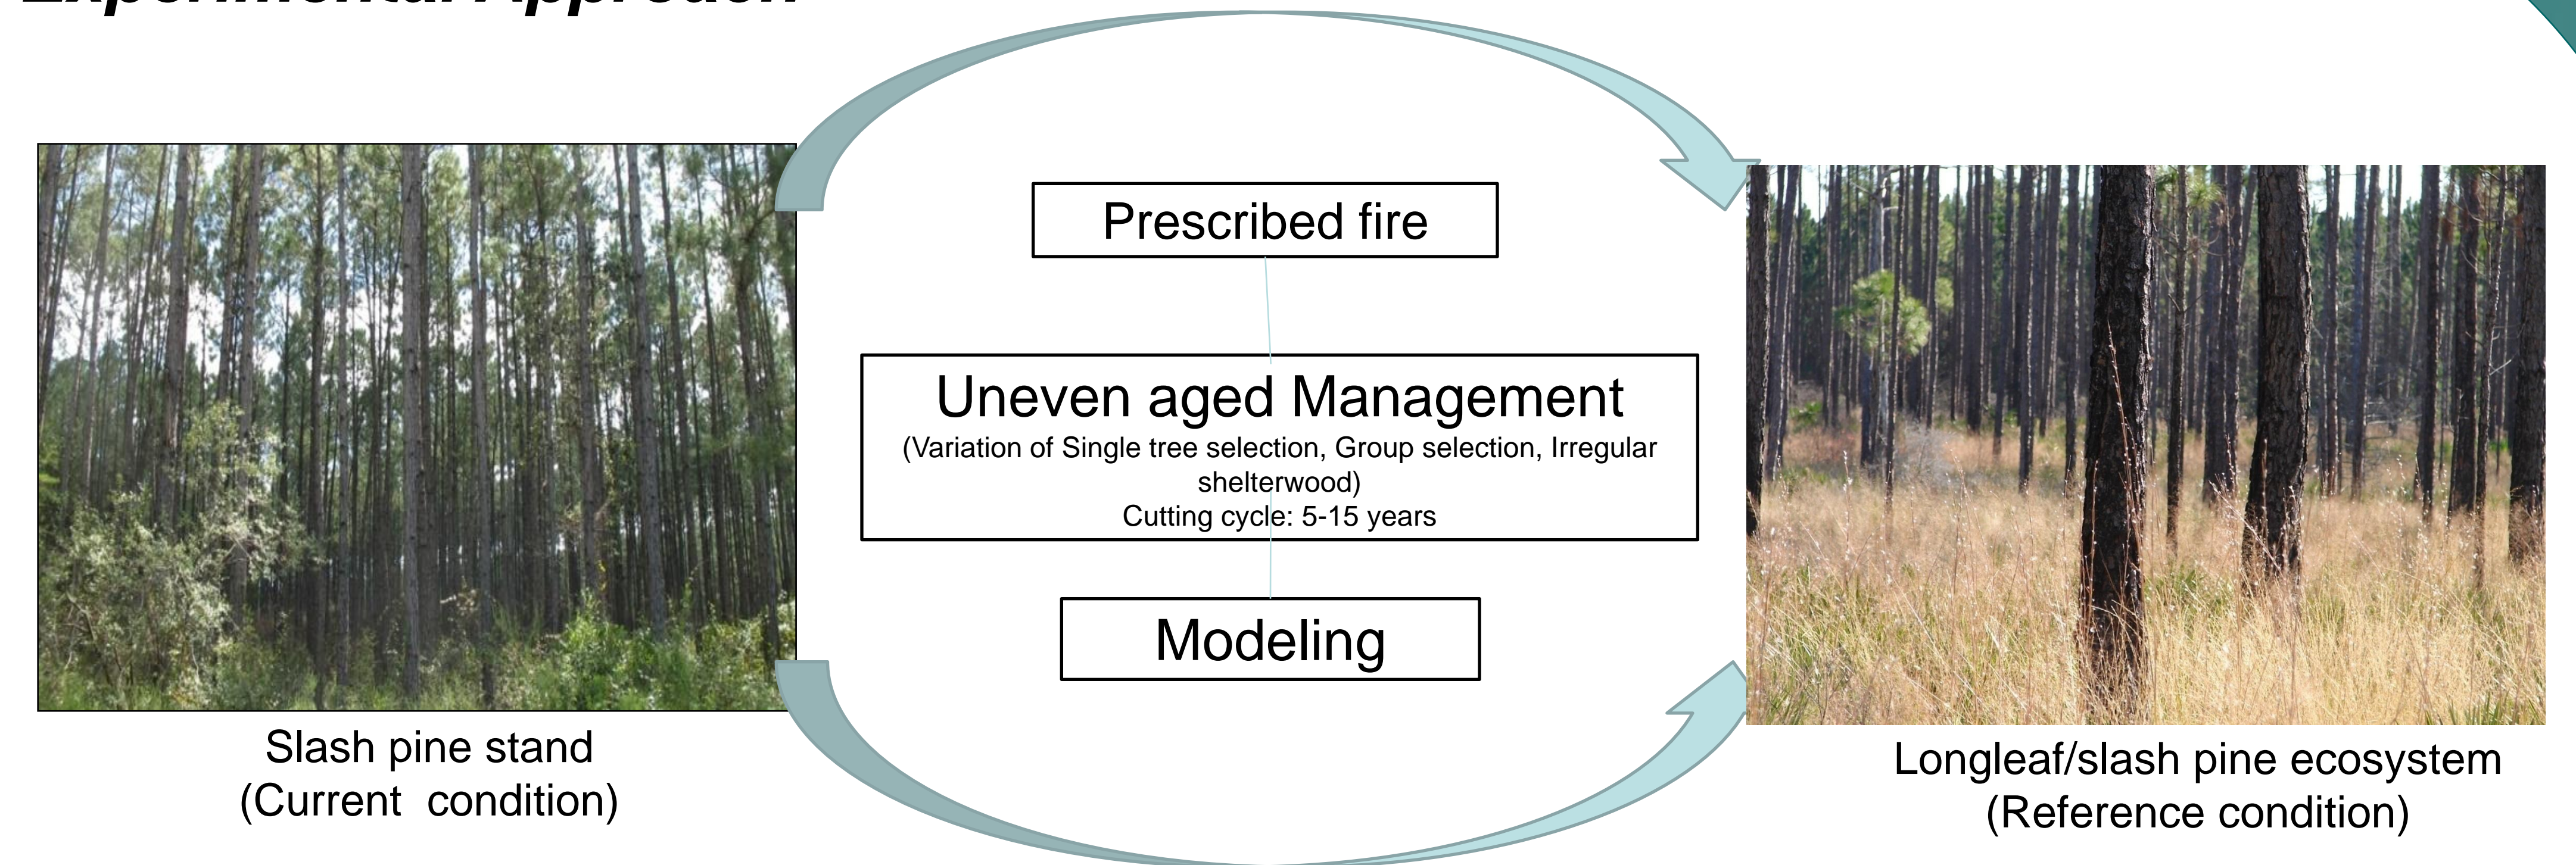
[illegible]

Prescribed fire

Uneven aged Management
(Variation of Single tree selection, Group selection, Irregular shelterwood)
Cutting cycle: 5-15 years

Modeling

Slash pine stand
(Current condition)

Longleaf/slash pine ecosystem
(Reference condition)